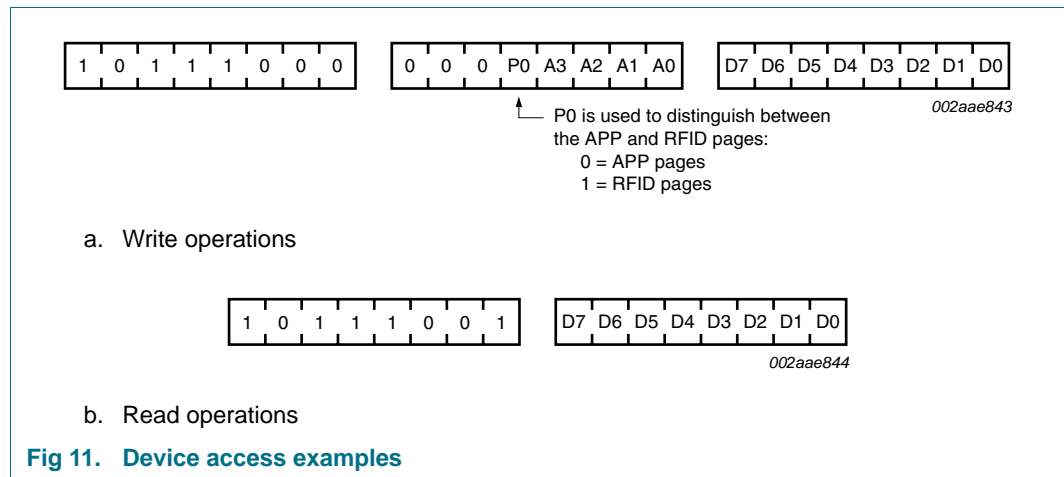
| 1 | 0 | 1 | 1 | 1 | 0 | 0 | 0 |
|---|---|---|---|---|---|---|---|

| 0 | 0 | 0 | P0 | A3 | A2 | A1 | A0 |
|---|---|---|---|---|---|---|---|

| D7 | D6 | D5 | D4 | D3 | D2 | D1 | D0 |
|---|---|---|---|---|---|---|---|

002aae843

P0 is used to distinguish between the APP and RFID pages:
0 = APP pages
1 = RFID pages

a. Write operations

| 1 | 0 | 1 | 1 | 1 | 0 | 0 | 1 |
|---|---|---|---|---|---|---|---|

| D7 | D6 | D5 | D4 | D3 | D2 | D1 | D0 |
|---|---|---|---|---|---|---|---|

002aae844

b. Read operations

Fig 11. Device access examples